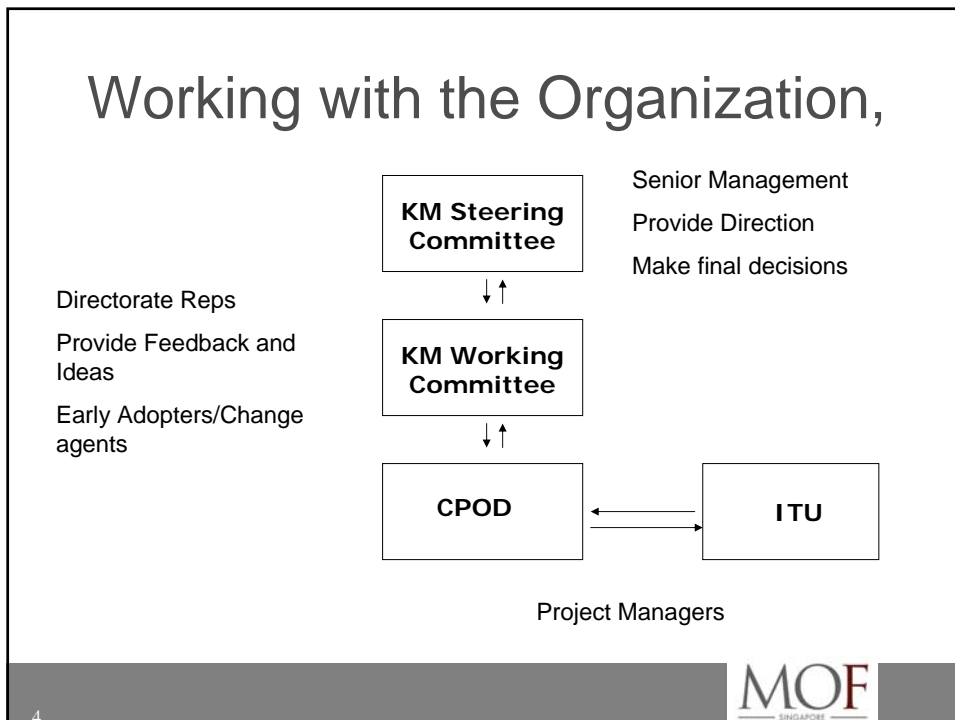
Working with the Organization,

KM Steering Committee

Senior Management

Provide Direction

Make final decisions

Directorate Reps

Provide Feedback and Ideas

Early Adopters/Change agents

KM Working Committee

CPOD

ITU

Project Managers

MOF

SINGAPORE

4